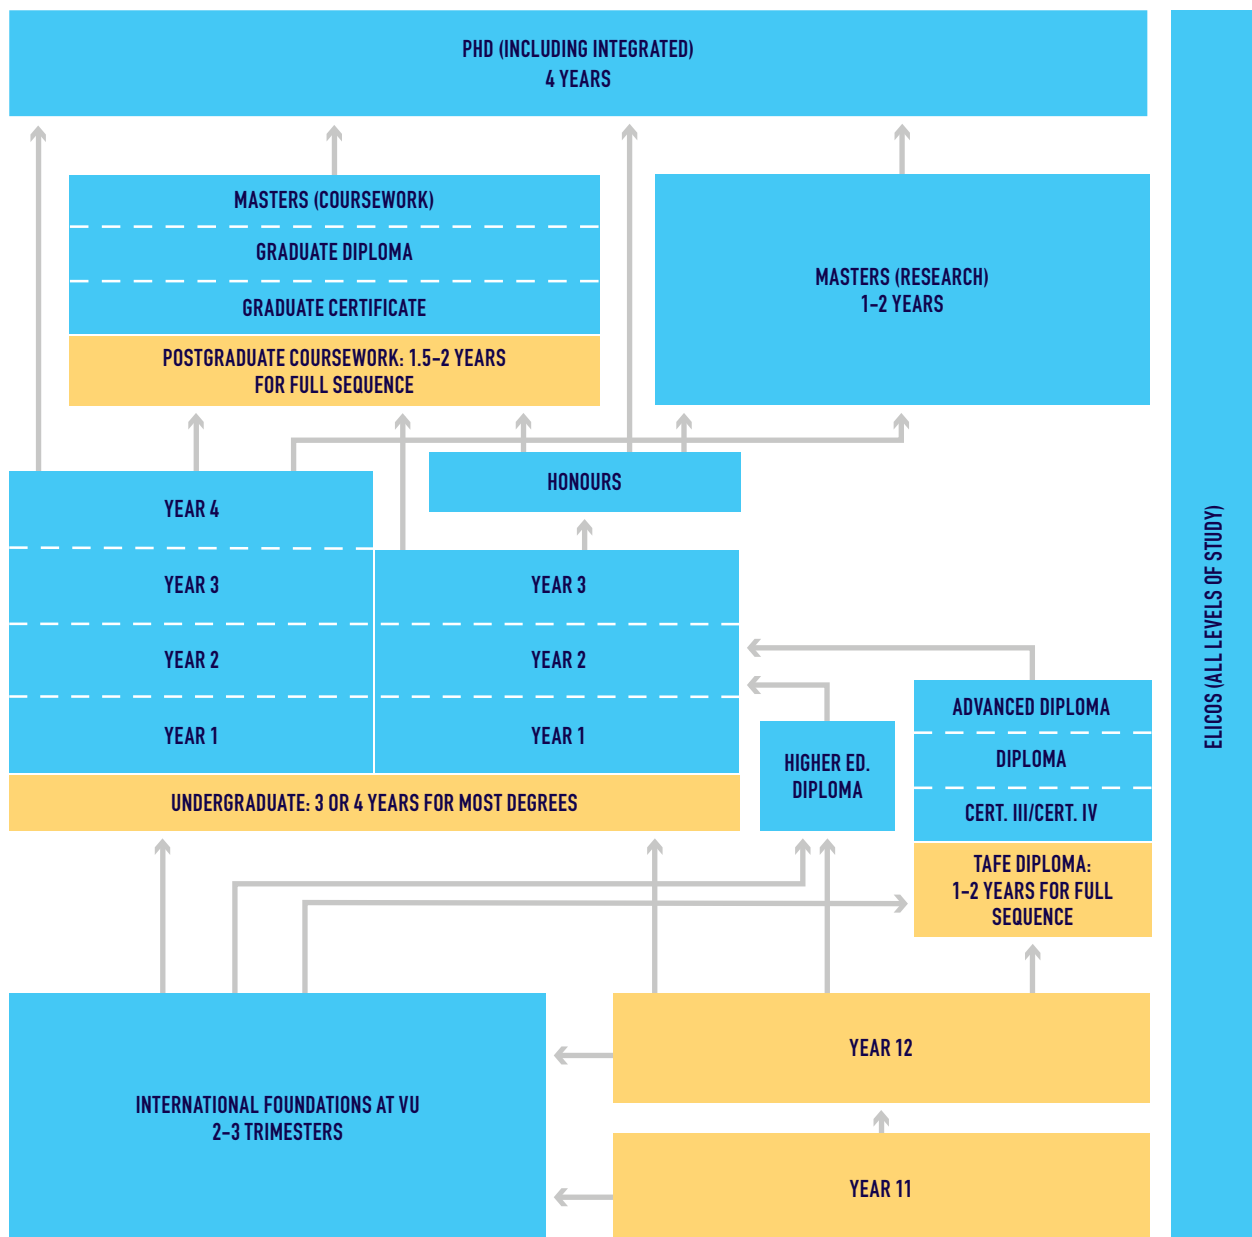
PHD (INCLUDING INTEGRATED)
4 YEARS

MASTERS (COURSEWORK)
GRADUATE DIPLOMA
GRADUATE CERTIFICATE
POSTGRADUATE COURSEWORK: 1.5–2 YEARS FOR FULL SEQUENCE

MASTERS (RESEARCH)
1–2 YEARS

HONOURS

YEAR 4
YEAR 3
YEAR 2
YEAR 1

YEAR 3
YEAR 2
YEAR 1

UNDERGRADUATE: 3 OR 4 YEARS FOR MOST DEGREES

HIGHER ED. DIPLOMA

ADVANCED DIPLOMA
DIPLOMA
CERT. III/CERT. IV
TAFE DIPLOMA: 1–2 YEARS FOR FULL SEQUENCE

INTERNATIONAL FOUNDATIONS AT VU
2–3 TRIMESTERS

YEAR 12
YEAR 11

ELICOS (ALL LEVELS OF STUDY)